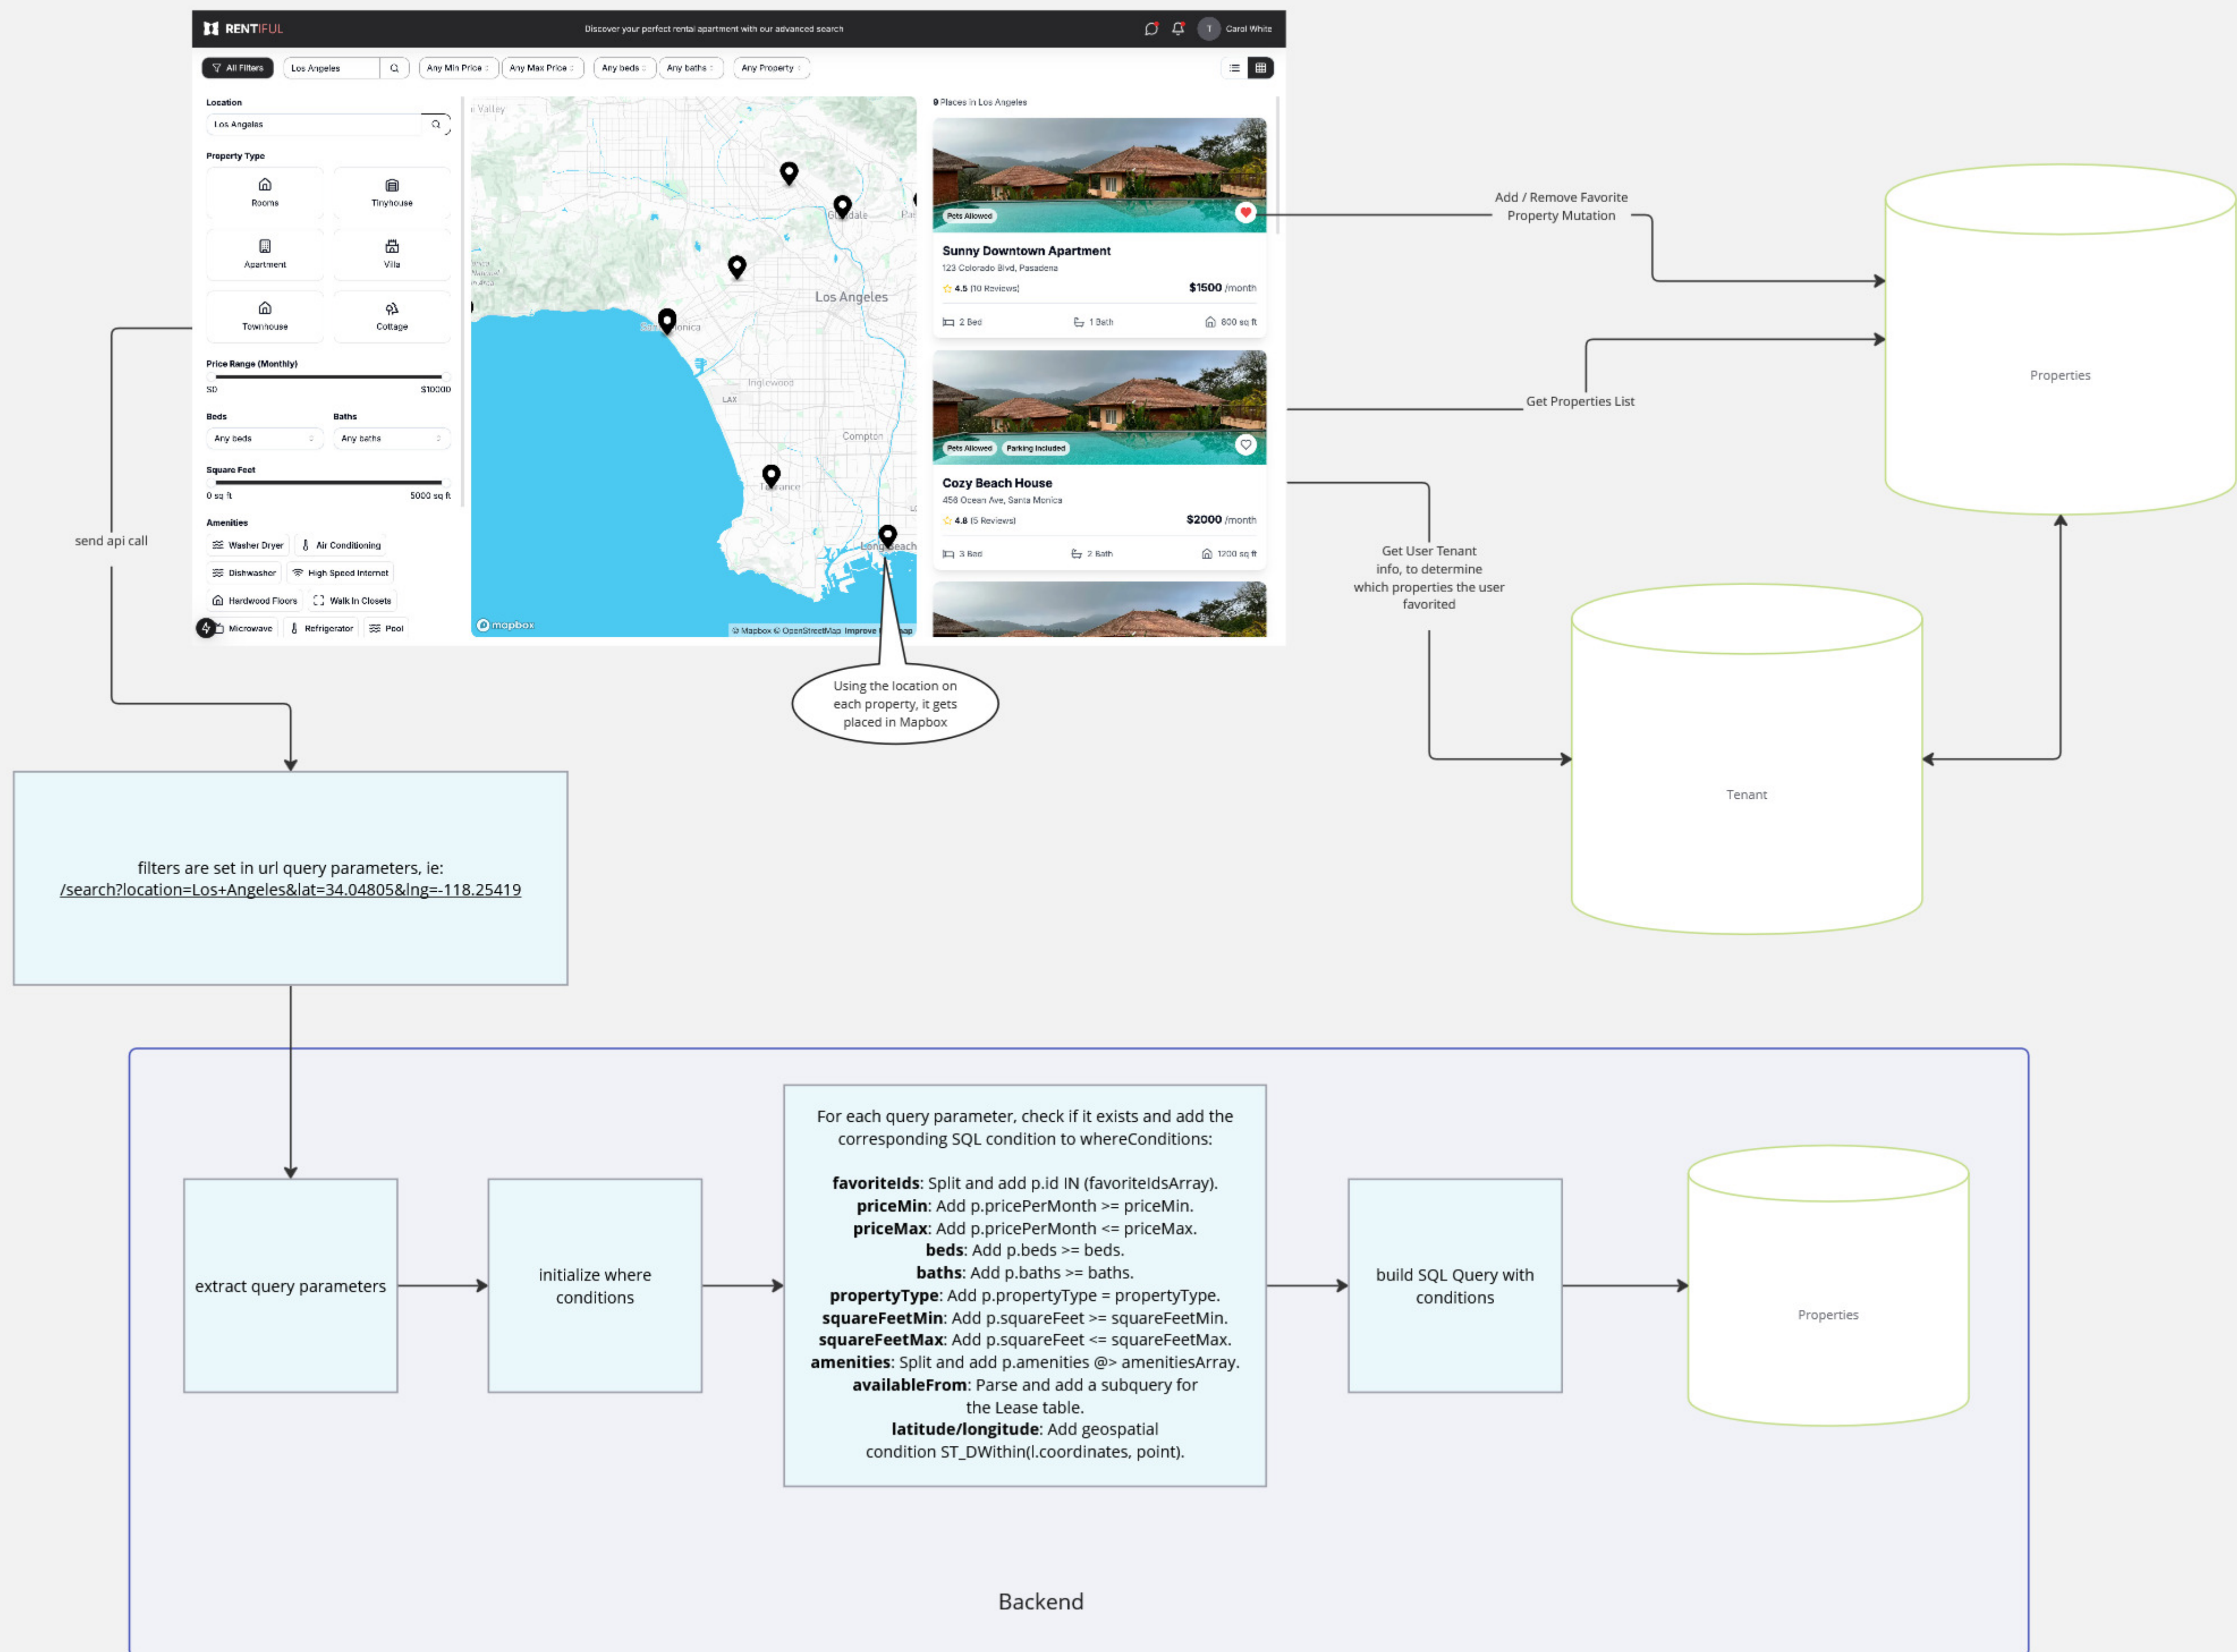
RENTIFUL
Discover your perfect rental apartment with our advanced search
Carol White

All Filters | Los Angeles | Any Min Price | Any Max Price | Any beds | Any baths | Any Property

Location
Los Angeles
Property Type
Rooms
Tinyhouse
Apartment
Villa
Townhouse
Cottage
Price Range (Monthly)
$0 $10000
Beds
Baths
Any beds
Any baths
Square Feet
0 sq ft 5000 sq ft
Amenities
Washer Dryer
Air Conditioning
Dishwasher
High Speed Internet
Hardwood Floors
Walk In Closets
Microwave
Refrigerator
Pool

Valley
Glendale
Los Angeles
Santa Monica
Inglewood
LAX
Compton
Torrance
Long Beach
mapbox
© Mapbox © OpenStreetMap Improve this map

9 Places in Los Angeles
Pets Allowed
Sunny Downtown Apartment
123 Colorado Blvd, Pasadena
4.5 (10 Reviews)
$1500 /month
2 Bed
1 Bath
800 sq ft

Pets Allowed
Parking Included
Cozy Beach House
456 Ocean Ave, Santa Monica
4.8 (5 Reviews)
$2000 /month
3 Bed
2 Bath
1200 sq ft

Add / Remove Favorite Property Mutation
Get Properties List
Properties
Get User Tenant info, to determine which properties the user favorited
Tenant
send api call
Using the location on each property, it gets placed in Mapbox

filters are set in url query parameters, ie:
/search?location=Los+Angeles&lat=34.04805&lng=-118.25419

extract query parameters
initialize where conditions

For each query parameter, check if it exists and add the corresponding SQL condition to whereConditions:

**favoriteIds**: Split and add p.id IN (favoriteIdsArray).
**priceMin**: Add p.pricePerMonth >= priceMin.
**priceMax**: Add p.pricePerMonth <= priceMax.
**beds**: Add p.beds >= beds.
**baths**: Add p.baths >= baths.
**propertyType**: Add p.propertyType = propertyType.
**squareFeetMin**: Add p.squareFeet >= squareFeetMin.
**squareFeetMax**: Add p.squareFeet <= squareFeetMax.
**amenities**: Split and add p.amenities @> amenitiesArray.
**availableFrom**: Parse and add a subquery for the Lease table.
**latitude/longitude**: Add geospatial condition ST_DWithin(l.coordinates, point).

build SQL Query with conditions
Properties
Backend